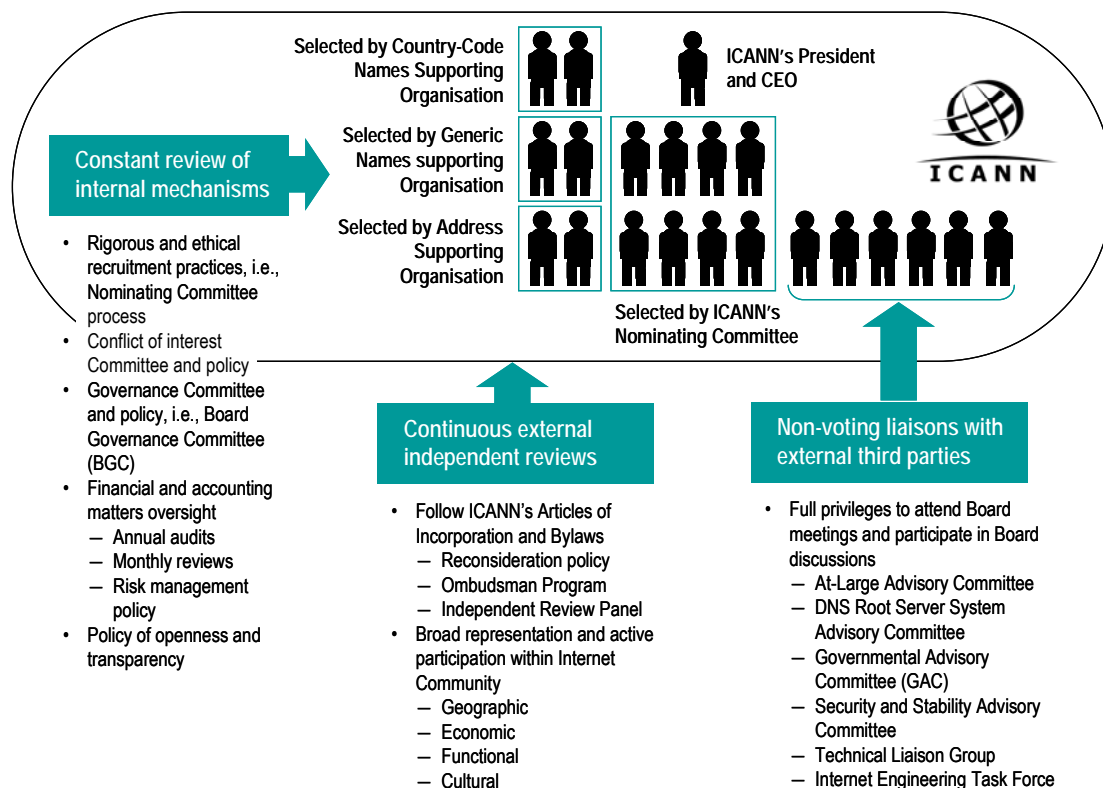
Selected by Country-Code Names Supporting Organisation

ICANN's President and CEO

ICANN

Constant review of internal mechanisms

Selected by Generic Names supporting Organisation

Selected by Address Supporting Organisation

Selected by ICANN's Nominating Committee

- Rigorous and ethical recruitment practices, i.e., Nominating Committee process
- Conflict of interest Committee and policy
- Governance Committee and policy, i.e., Board Governance Committee (BGC)
- Financial and accounting matters oversight
  — Annual audits
  — Monthly reviews
  — Risk management policy
- Policy of openness and transparency

Continuous external independent reviews

- Follow ICANN's Articles of Incorporation and Bylaws
  — Reconsideration policy
  — Ombudsman Program
  — Independent Review Panel
- Broad representation and active participation within Internet Community
  — Geographic
  — Economic
  — Functional
  — Cultural

Non-voting liaisons with external third parties

- Full privileges to attend Board meetings and participate in Board discussions
  — At-Large Advisory Committee
  — DNS Root Server System Advisory Committee
  — Governmental Advisory Committee (GAC)
  — Security and Stability Advisory Committee
  — Technical Liaison Group
  — Internet Engineering Task Force